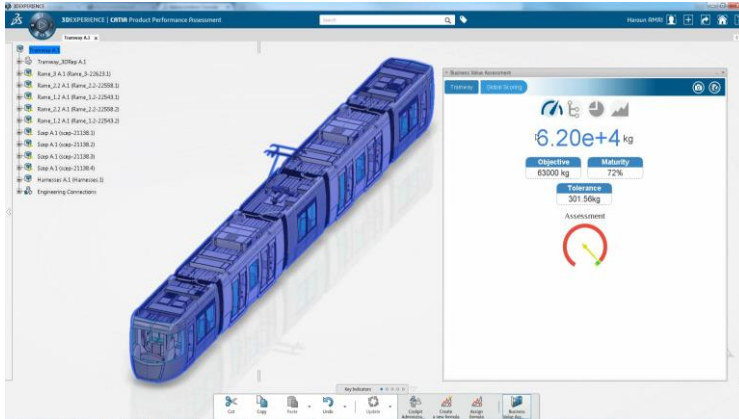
3DEXPERIENCE

3DEXPERIENCE | CATIA Product Performance Assessment

Search

Haroun IBRIR

Tramway A.1

Tramway A.1

Tramway_3DRep A.1

Rame_3 A.1 (Rame_3-22623.1)

Rame_2.2 A.1 (Rame_2.2-22558.1)

Rame_1.2 A.1 (Rame_1.2-22543.1)

Rame_2.2 A.1 (Rame_2.2-22558.2)

Rame_1.2 A.1 (Rame_1.2-22543.2)

Susp A.1 (susp-21138.1)

Susp A.1 (susp-21138.2)

Susp A.1 (susp-21138.3)

Susp A.1 (susp-21138.4)

Harnesses A.1 (Harnesses.1)

Engineering Connections

Business Value Assessment

Tramway

Global Scoring

6.20e+4 kg

Objective
63000 kg

Maturity
72%

Tolerance
301.56kg

Assessment

Key Indicators

Cut

Copy

Paste

Undo

Update

Cockpit Administra...

Create a new formula

Assign formula

Business Value Ass...